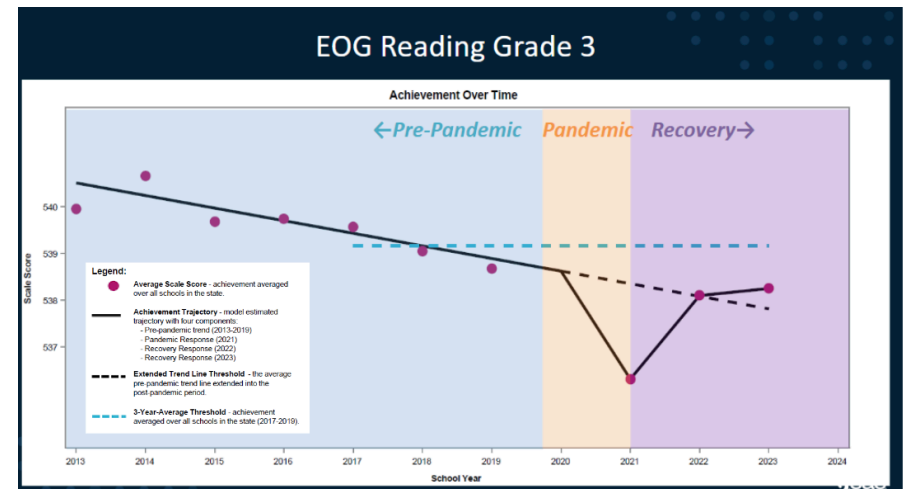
EOG Reading Grade 3

Achievement Over Time

←Pre-Pandemic

Pandemic

Recovery→

540

539

538

537

Scale Score

Legend:

Average Scale Score - achievement averaged over all schools in the state.

Achievement Trajectory - model estimated trajectory with four components:
- Pre-pandemic trend (2013-2019)
- Pandemic Response (2021)
- Recovery Response (2022)
- Recovery Response (2023)

Extended Trend Line Threshold - the average pre-pandemic trend line extended into the post-pandemic period.

3-Year-Average Threshold - achievement averaged over all schools in the state (2017-2019).

2013 2014 2015 2016 2017 2018 2019 2020 2021 2022 2023 2024

School Year